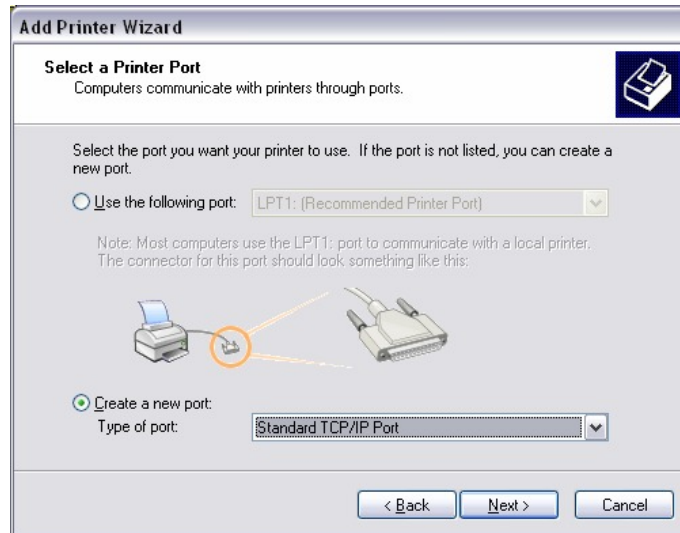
Add Printer Wizard

Select a Printer Port
Computers communicate with printers through ports.

Select the port you want your printer to use. If the port is not listed, you can create a new port.

Use the following port: LPT1: (Recommended Printer Port)

Note: Most computers use the LPT1: port to communicate with a local printer. The connector for this port should look something like this:

Create a new port:
Type of port: Standard TCP/IP Port

< Back Next > Cancel